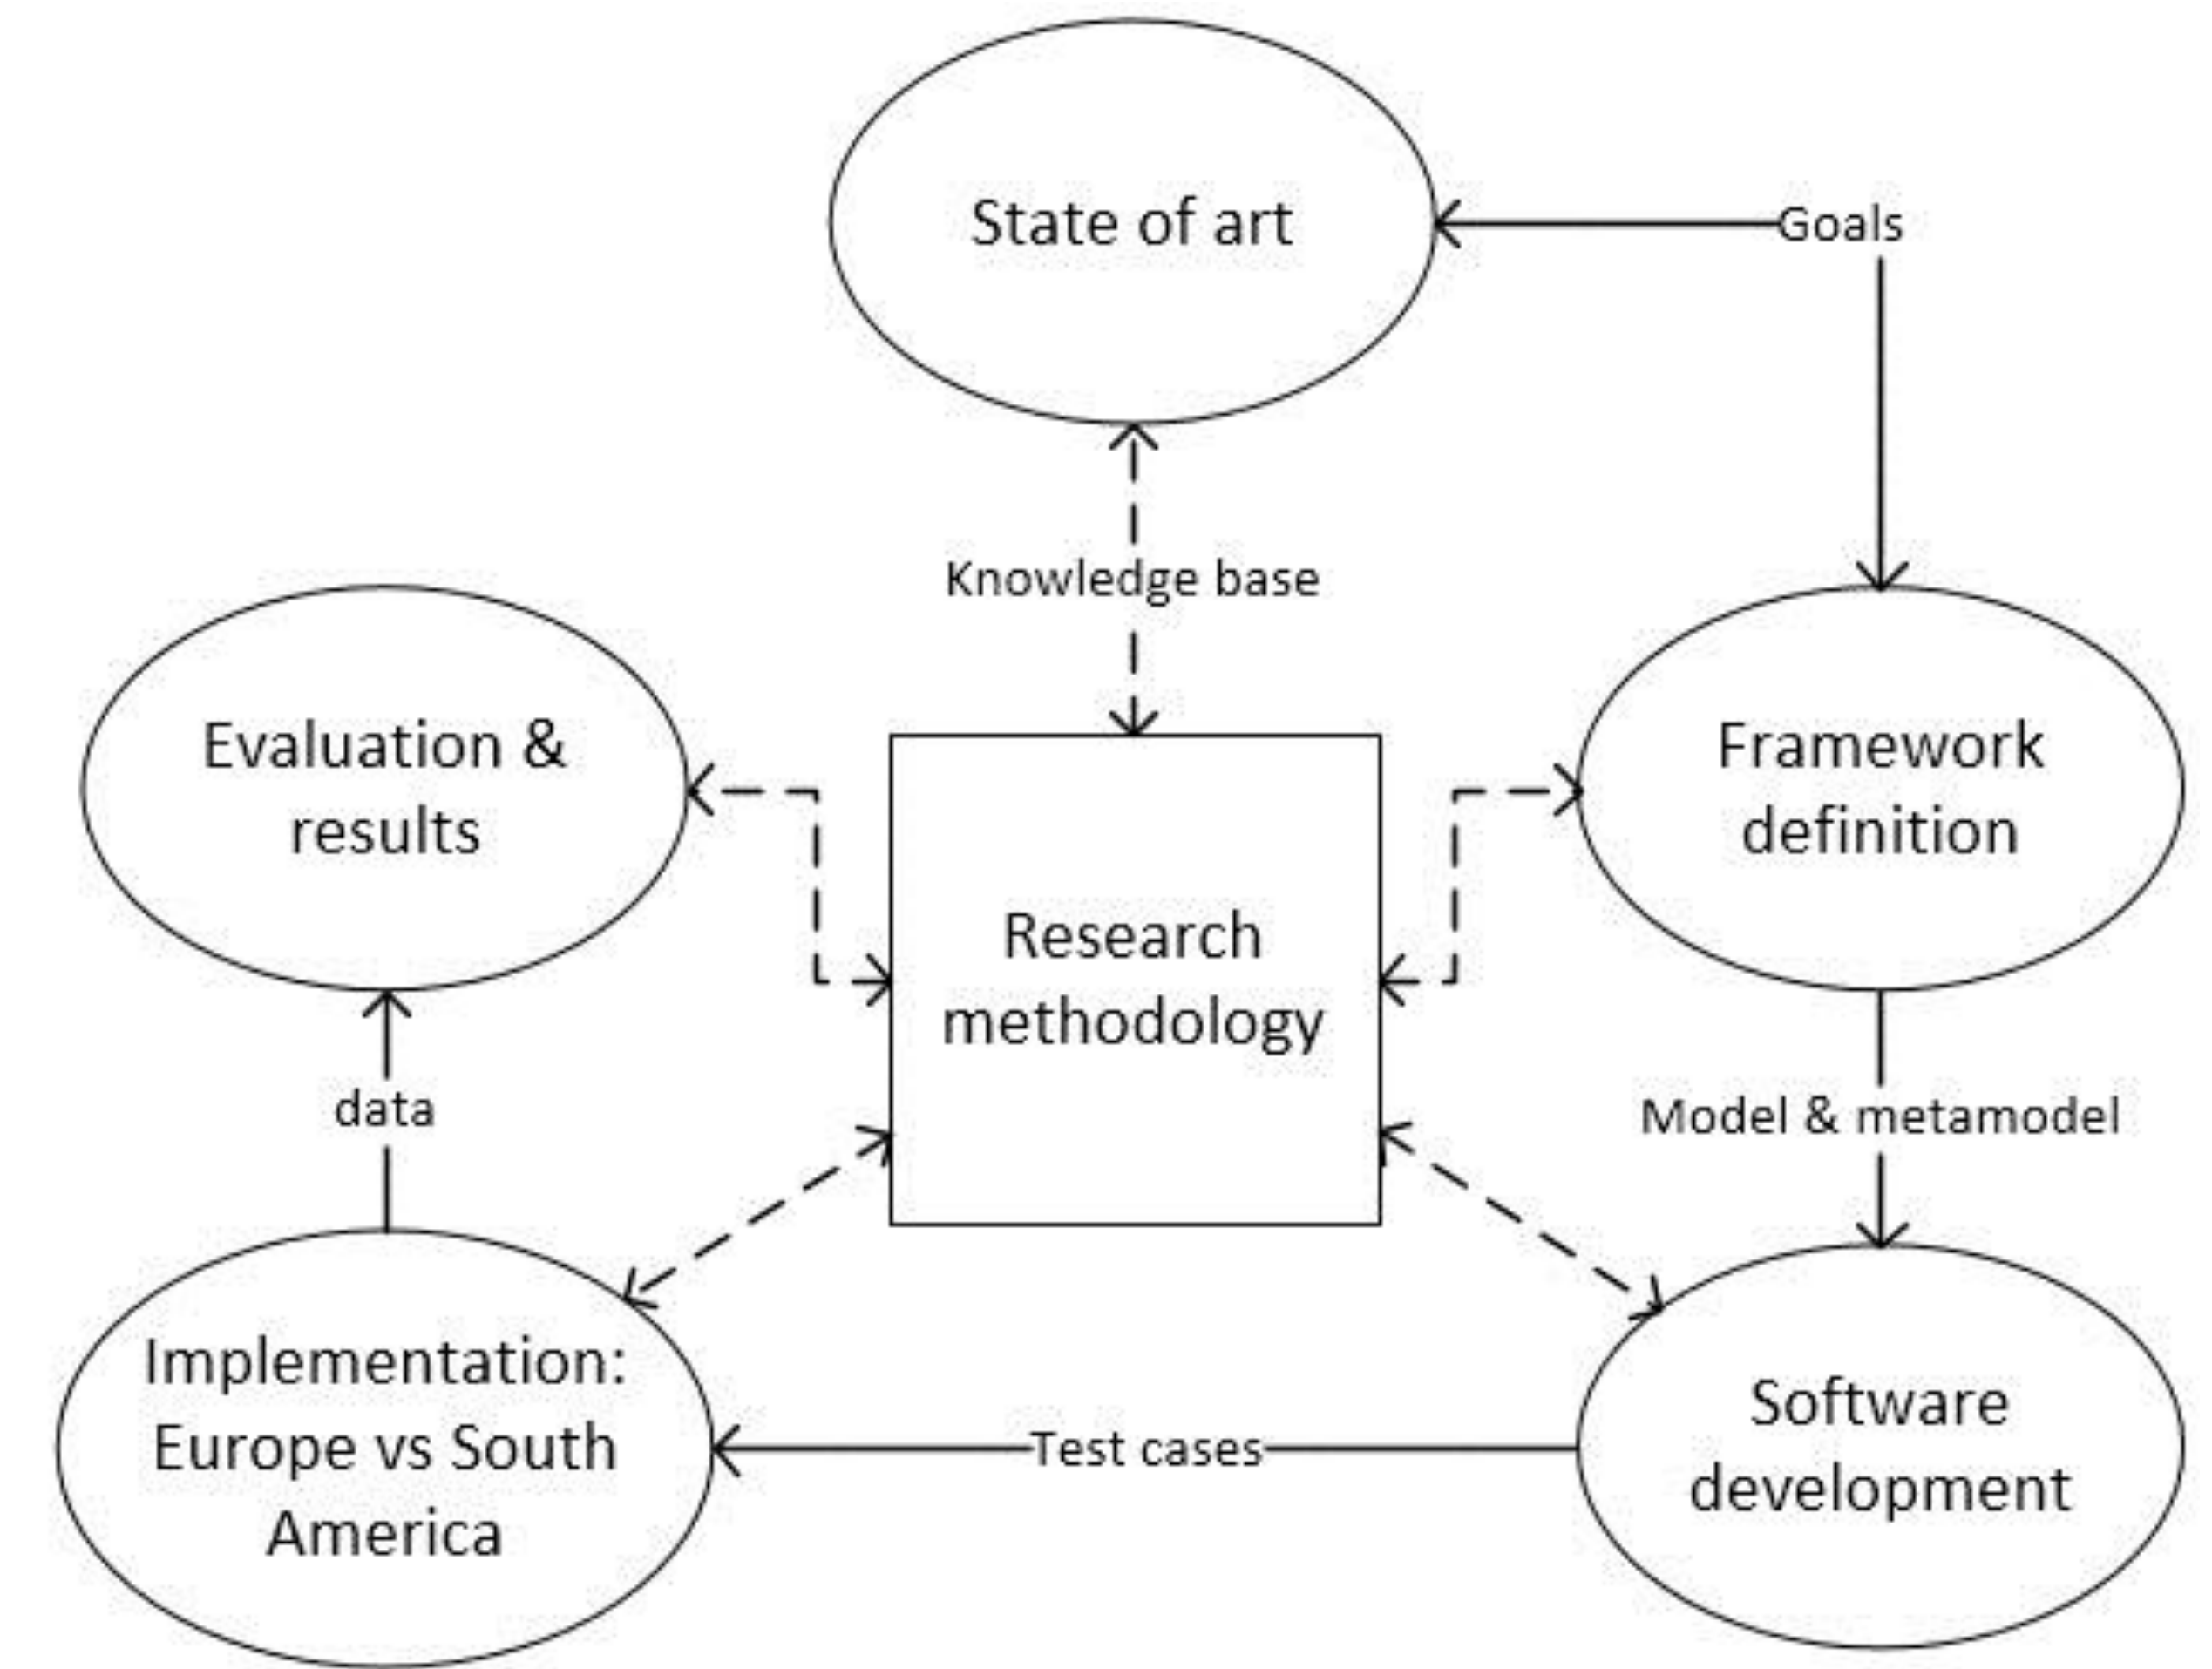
State of art

Goals

Knowledge base

Evaluation & results

Framework definition

Research methodology

data

Model & metamodel

Implementation: Europe vs South America

Test cases

Software development